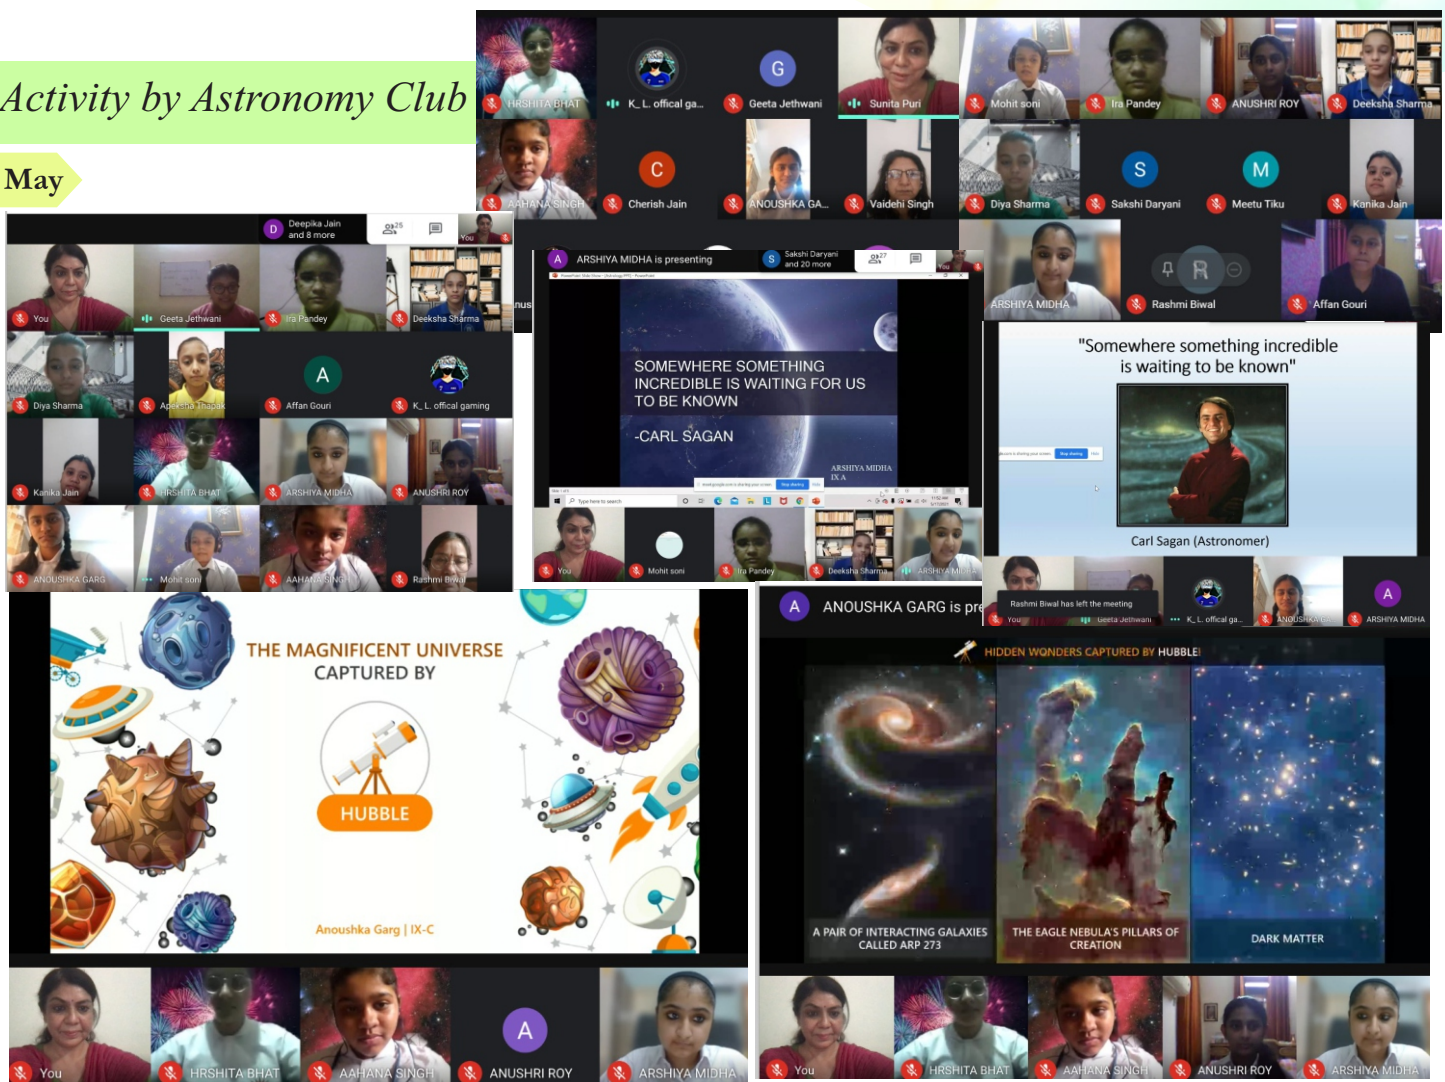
Activity by Astronomy Club

May

HRSHITA BHAT
K_L_offical ga...
G
Geeta Jethwani
Sunita Puri
Mohit soni
Ira Pandey
ANUSHRI ROY
Deeksha Sharma
AAHANA SINGH
C
Cherish Jain
ANOUSHKA GA...
Vaidehi Singh
Diya Sharma
S
Sakshi Daryani
M
Meetu Tiku
Kanika Jain
ARSHIYA MIDHA
R
Rashmi Biwal
Affan Gouri

D
Deepika Jain and 8 more
25
You
You
Geeta Jethwani
Ira Pandey
Deeksha Sharma
Diya Sharma
Apeksha Thapak
A
Affan Gouri
K_L_offical gaming
Kanika Jain
HRSHITA BHAT
ARSHIYA MIDHA
ANUSHRI ROY
ANOUSHKA GARG
Mohit soni
AAHANA SINGH
Rashmi Biwal

A
ARSHIYA MIDHA is presenting
S
Sakshi Daryani and 20 more
27
You
SOMEWHERE SOMETHING INCREDIBLE IS WAITING FOR US TO BE KNOWN
-CARL SAGAN
ARSHIYA MIDHA
IX A
You
Mohit soni
Ira Pandey
Deeksha Sharma
ARSHIYA MIDHA

"Somewhere something incredible is waiting to be known"
Carl Sagan (Astronomer)

THE MAGNIFICENT UNIVERSE
CAPTURED BY
HUBBLE
Anoushka Garg | IX-C

Rashmi Biwal has left the meeting
You
Geeta Jethwani
K_L_offical ga...
ANOUSHKA G...
A
ARSHIYA MIDHA
A
ANOUSHKA GARG is pre
HIDDEN WONDERS CAPTURED BY HUBBLE
A PAIR OF INTERACTING GALAXIES CALLED ARP 273
THE EAGLE NEBULA'S PILLARS OF CREATION
DARK MATTER

You
HRSHITA BHAT
AAHANA SINGH
A
ANUSHRI ROY
ARSHIYA MIDHA

You
HRSHITA BHAT
AAHANA SINGH
ANUSHRI ROY
ARSHIYA MIDHA